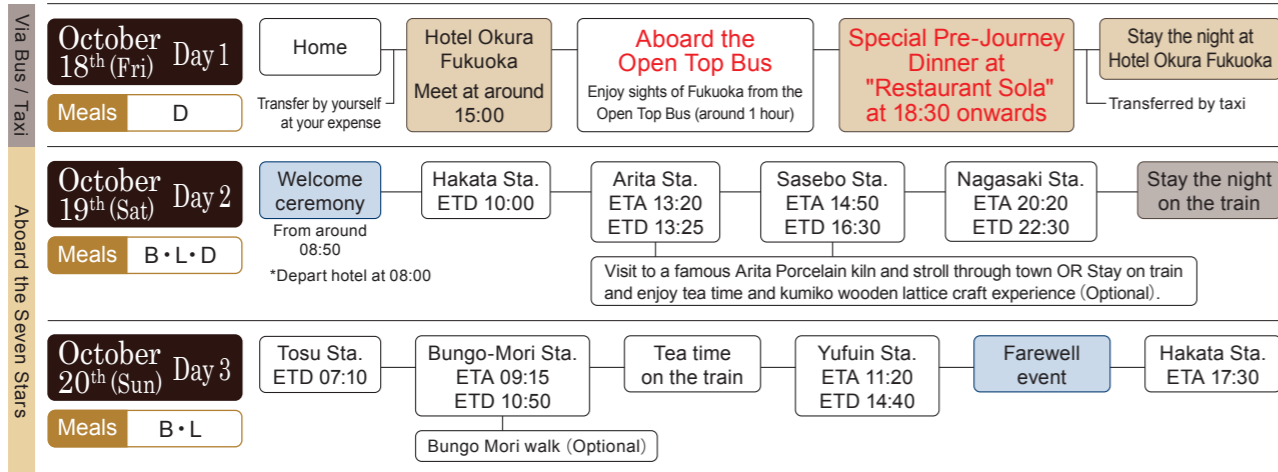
Via Bus / Taxi

October 18th (Fri) Day 1

Meals D

Home

Transfer by yourself at your expense

Hotel Okura Fukuoka

Meet at around 15:00

Aboard the Open Top Bus

Enjoy sights of Fukuoka from the Open Top Bus (around 1 hour)

Special Pre-Journey Dinner at "Restaurant Sola" at 18:30 onwards

Stay the night at Hotel Okura Fukuoka

Transferred by taxi

Aboard the Seven Stars

October 19th (Sat) Day 2

Meals B・L・D

Welcome ceremony

From around 08:50

*Depart hotel at 08:00

Hakata Sta. ETD 10:00

Arita Sta. ETA 13:20 ETD 13:25

Sasebo Sta. ETA 14:50 ETD 16:30

Nagasaki Sta. ETA 20:20 ETD 22:30

Stay the night on the train

Visit to a famous Arita Porcelain kiln and stroll through town OR Stay on train and enjoy tea time and kumiko wooden lattice craft experience (Optional).

October 20th (Sun) Day 3

Meals B・L

Tosu Sta. ETD 07:10

Bungo-Mori Sta. ETA 09:15 ETD 10:50

Bungo Mori walk (Optional)

Tea time on the train

Yufuin Sta. ETA 11:20 ETD 14:40

Farewell event

Hakata Sta. ETA 17:30